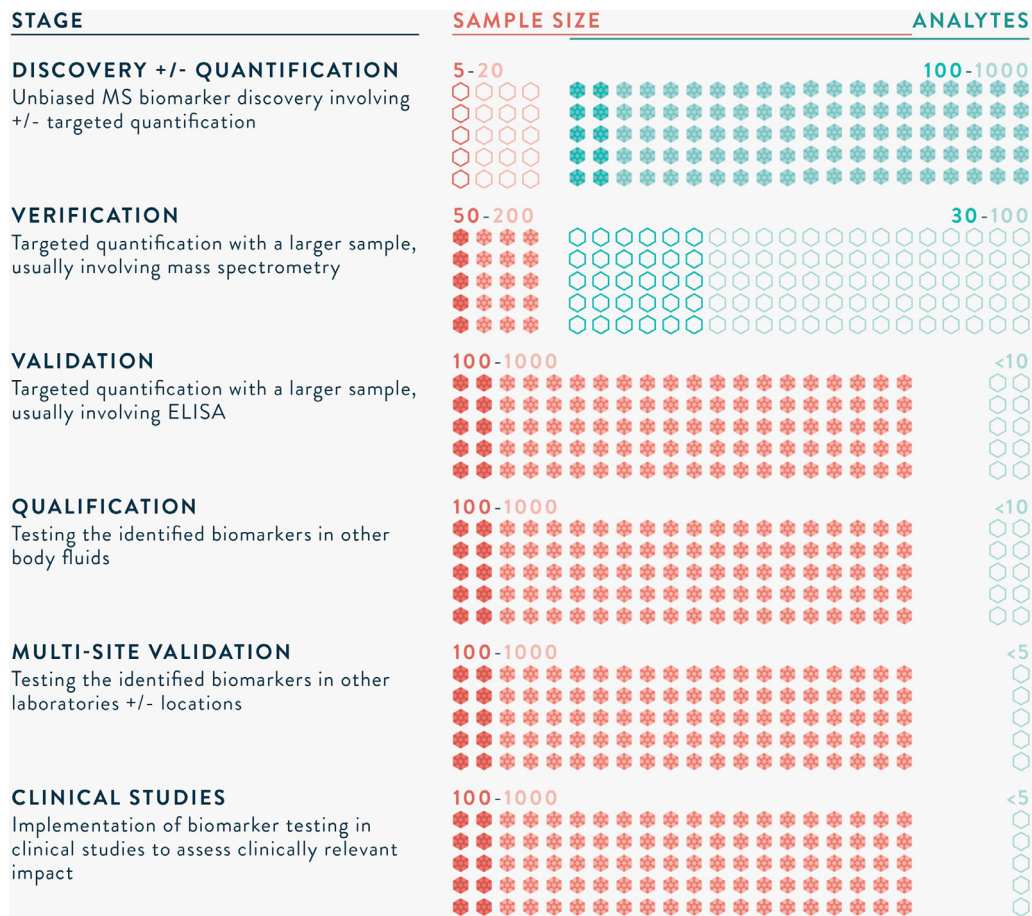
STAGE

SAMPLE SIZE

ANALYTES

DISCOVERY +/- QUANTIFICATION
Unbiased MS biomarker discovery involving +/- targeted quantification

5-20

100-1000

VERIFICATION
Targeted quantification with a larger sample, usually involving mass spectrometry

50-200

30-100

VALIDATION
Targeted quantification with a larger sample, usually involving ELISA

100-1000

<10

QUALIFICATION
Testing the identified biomarkers in other body fluids

100-1000

<10

MULTI-SITE VALIDATION
Testing the identified biomarkers in other laboratories +/- locations

100-1000

<5

CLINICAL STUDIES
Implementation of biomarker testing in clinical studies to assess clinically relevant impact

100-1000

<5